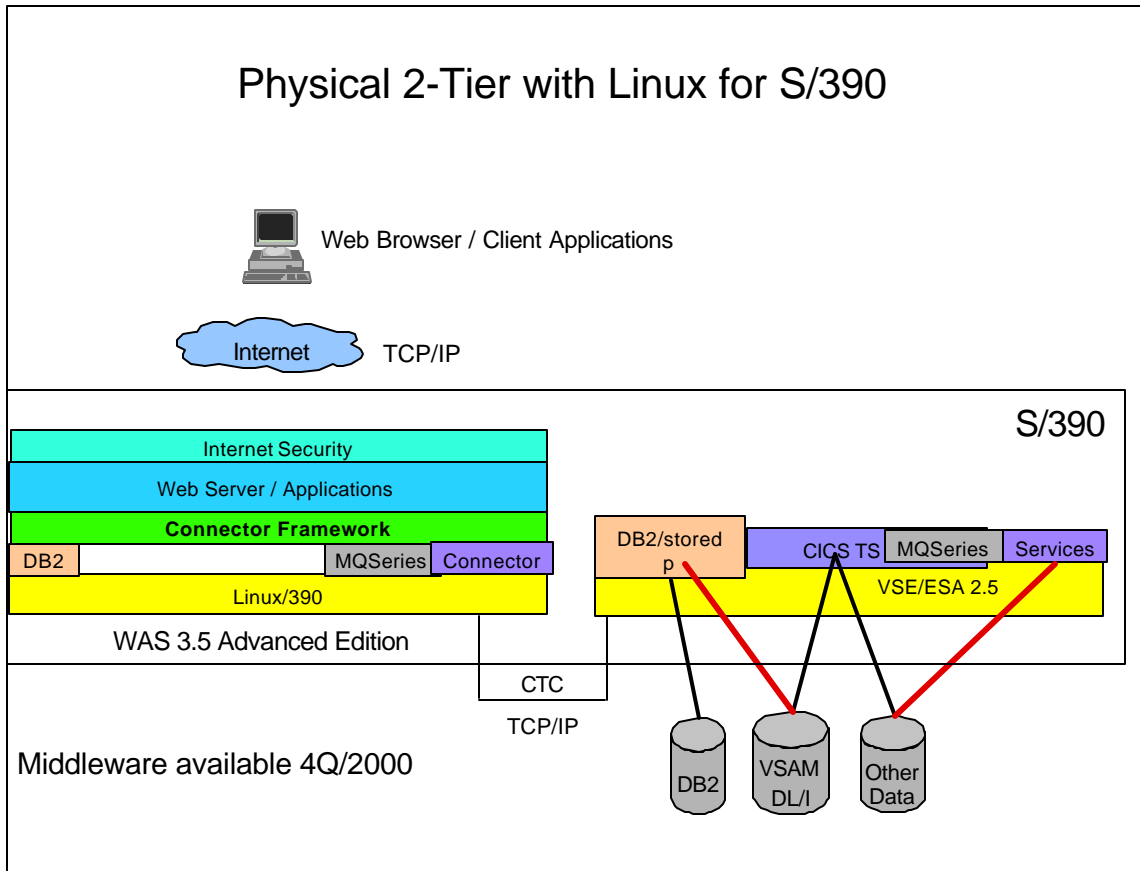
Physical 2-Tier with Linux for S/390

Web Browser / Client Applications

Internet

TCP/IP

S/390

Internet Security

Web Server / Applications

Connector Framework

DB2

MQSeries

Connector

Linux/390

WAS 3.5 Advanced Edition

DB2/stored p

CICS TS

MQSeries

Services

VSE/ESA 2.5

CTC

TCP/IP

Middleware available 4Q/2000

DB2

VSAM DL/I

Other Data